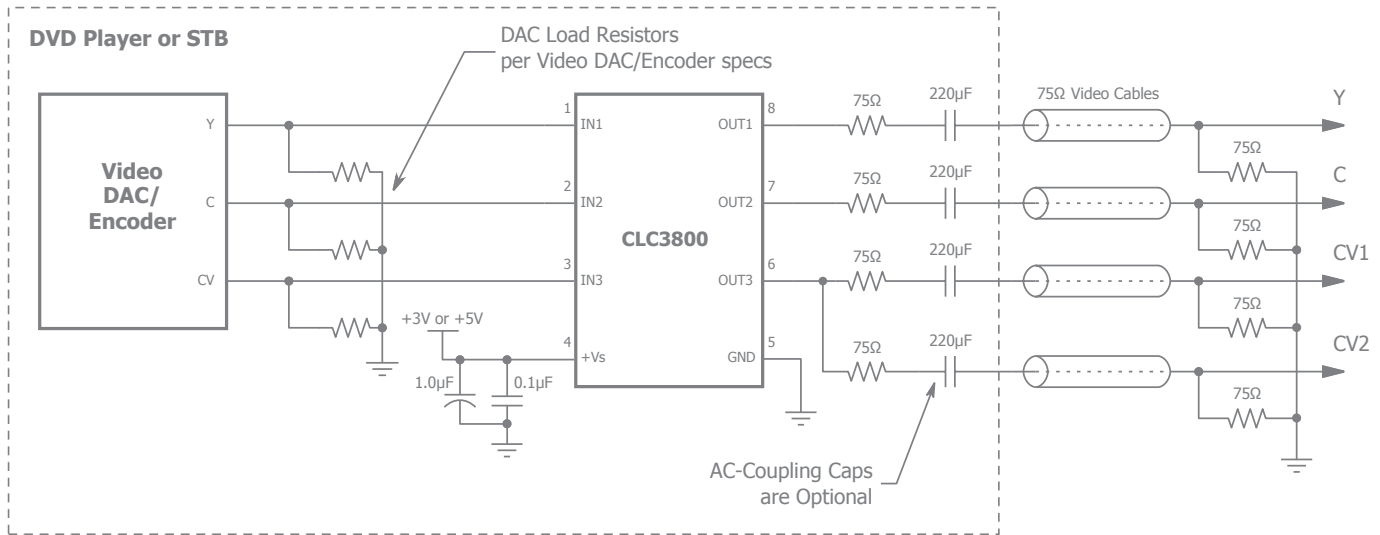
DVD Player or STB

DAC Load Resistors
per Video DAC/Encoder specs

Video DAC/ Encoder

Y
C
CV

1 IN1
2 IN2
3 IN3
4 +Vs

CLC3800

8 OUT1
7 OUT2
6 OUT3
5 GND

+3V or +5V
1.0μF
0.1μF

75Ω
220μF
75Ω
220μF
75Ω
220μF
75Ω
220μF

75Ω Video Cables

75Ω
75Ω
75Ω
75Ω

Y
C
CV1
CV2

AC-Coupling Caps
are Optional